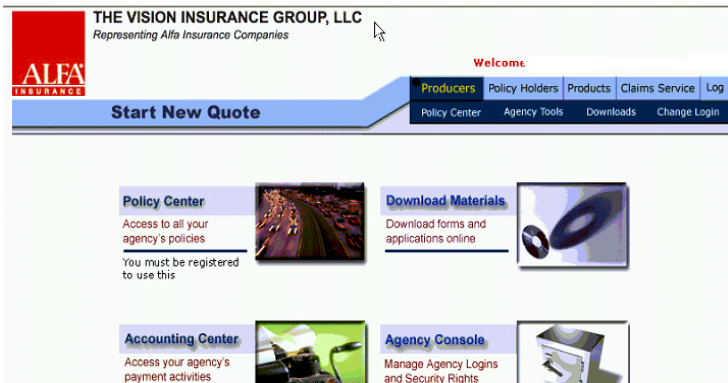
ALFA INSURANCE

THE VISION INSURANCE GROUP, LLC
Representing Alfa Insurance Companies

Welcome

Producers | Policy Holders | Products | Claims Service | Log

Start New Quote

Policy Center | Agency Tools | Downloads | Change Login

Policy Center
Access to all your agency's policies
You must be registered to use this

Download Materials
Download forms and applications online

Accounting Center
Access your agency's payment activities

Agency Console
Manage Agency Logins and Security Rights